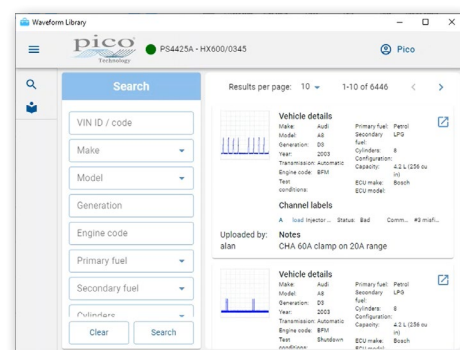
Waveform Library

pico Technology

PS4425A - HX600/0345

Pico

Search

VIN ID / code

Make

Model

Generation

Engine code

Primary fuel

Secondary fuel

Cylinders

Clear

Search

Results per page: 10

1-10 of 6446

Vehicle details

Make: Audi
Model: A8
Generation: D3
Year: 2003
Transmission: Automatic
Engine code: BFM
Test conditions:

Primary fuel: Petrol
Secondary fuel: LPG
Cylinders: 8
Configuration:
Capacity: 4.2 L (256 cu in)
ECU make: Bosch
ECU model:

Channel labels

A load Injector ... Status: Bad Comm... #3 misfi...

Uploaded by: alan

Notes

CHA 60A clamp on 20A range

Vehicle details

Make: Audi
Model: A8
Generation: D3
Year: 2003
Transmission: Automatic
Engine code: BFM
Test conditions: Shutdown

Primary fuel: Petrol
Secondary fuel: LPG
Cylinders: 8
Configuration:
Capacity: 4.2 L (256 cu in)
ECU make: Bosch
ECU model: